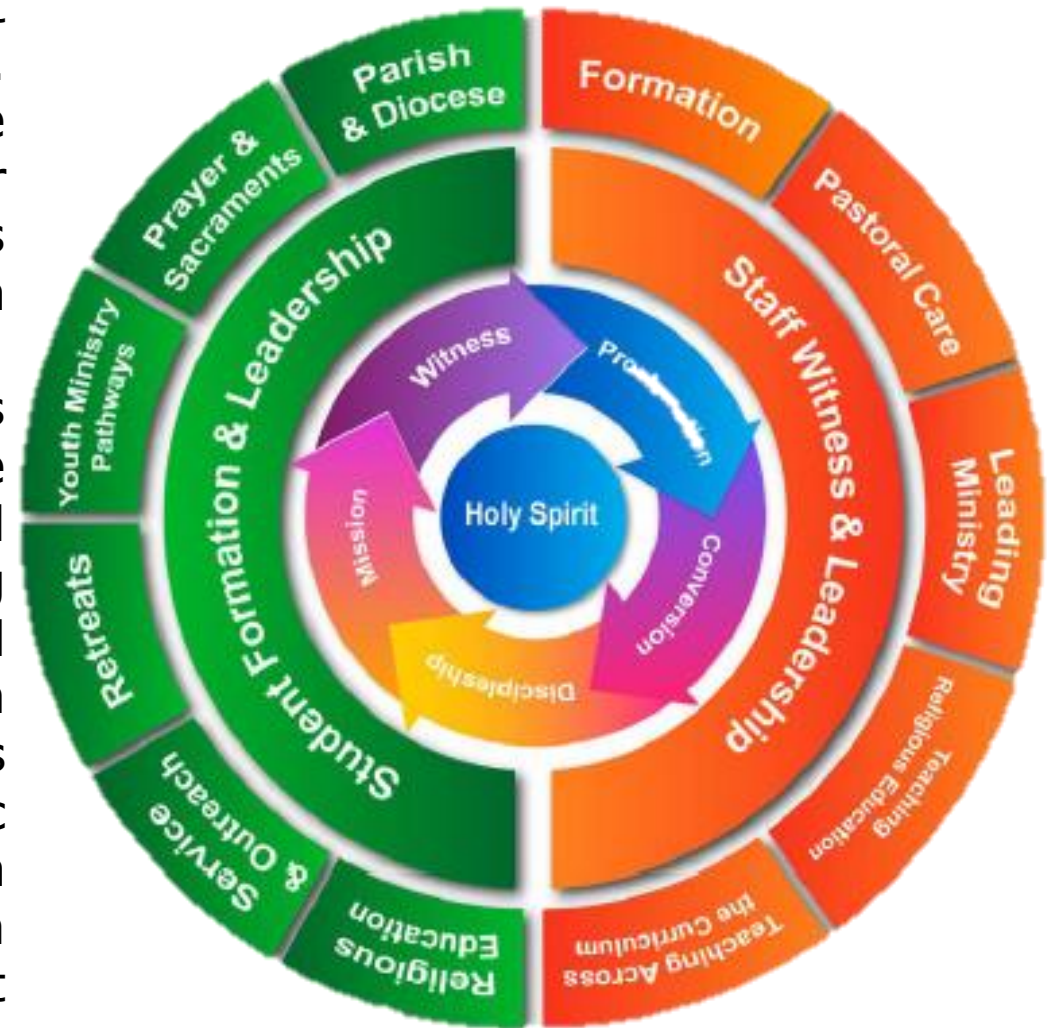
Holy Spirit

Witness

Pro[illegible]n

Conversion

Discipleship

Mission

Student Formation & Leadership

Staff Witness & Leadership

Parish & Diocese

Prayer & Sacraments

Youth Ministry Pathways

Retreats

Service & Outreach

Religious Education

Formation

Pastoral Care

Leading Ministry

Teaching Religious Education

Teaching Across the Curriculum